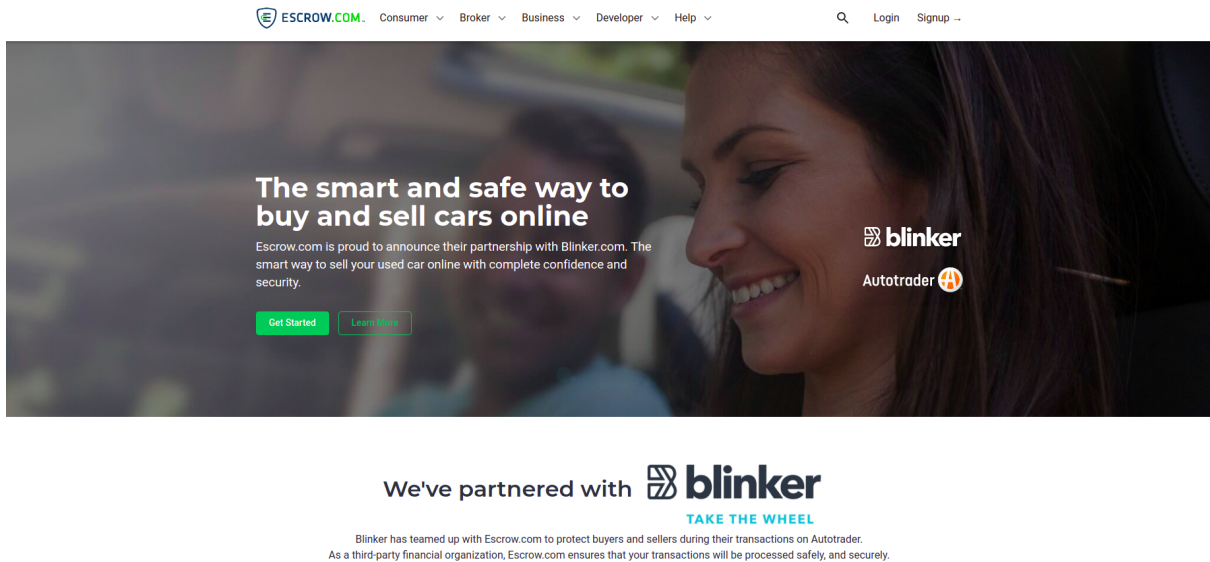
ESCROW.COM. Consumer Broker Business Developer Help Login Signup →

The smart and safe way to buy and sell cars online

Escrow.com is proud to announce their partnership with Blinker.com. The smart way to sell your used car online with complete confidence and security.

Get Started Learn More

blinker

Autotrader

We've partnered with blinker

TAKE THE WHEEL

Blinker has teamed up with Escrow.com to protect buyers and sellers during their transactions on Autotrader.
As a third-party financial organization, Escrow.com ensures that your transactions will be processed safely, and securely.